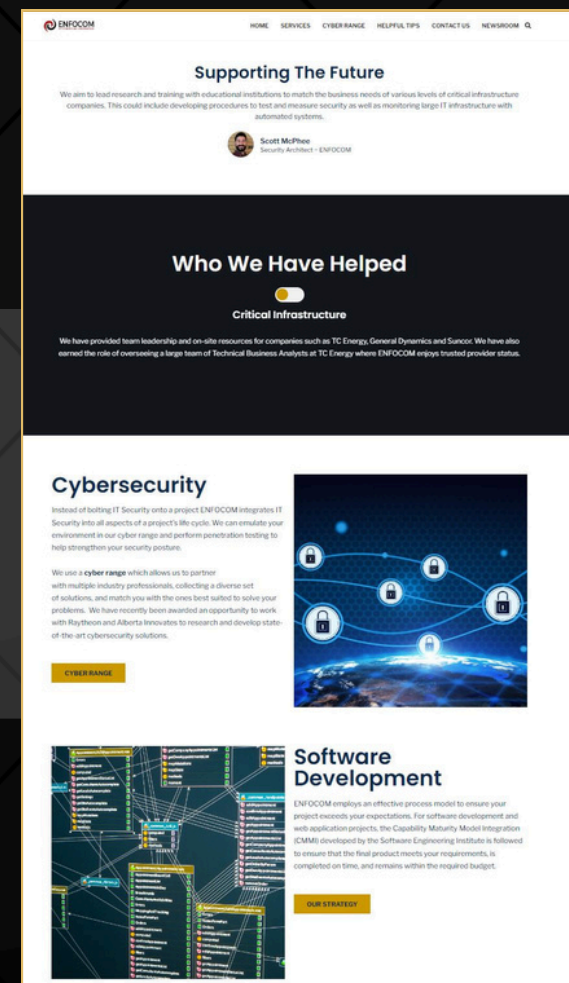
ENFOCOM

HOME SERVICES CYBER RANGE HELPFUL TIPS CONTACT US NEWSROOM

Supporting The Future

We aim to lead research and training with educational institutions to match the business needs of various levels of critical infrastructure companies. This could include developing procedures to test and measure security as well as monitoring large IT infrastructure with automated systems.

Scott McPhee
Security Architect - ENFOCOM

Who We Have Helped

Critical Infrastructure

We have provided team leadership and on-site resources for companies such as TC Energy, General Dynamics and Suncor. We have also earned the role of overseeing a large team of Technical Business Analysts at TC Energy where ENFOCOM enjoys trusted provider status.

Cybersecurity

Instead of bolting IT Security onto a project ENFOCOM integrates IT Security into all aspects of a project's life cycle. We can emulate your environment in our cyber range and perform penetration testing to help strengthen your security posture.

We use a cyber range which allows us to partner with multiple industry professionals, collecting a diverse set of solutions, and match you with the ones best suited to solve your problems. We have recently been awarded an opportunity to work with Raytheon and Alberta Innovates to research and develop state-of-the-art cybersecurity solutions.

CYBER RANGE

Software Development

ENFOCOM employs an effective process model to ensure your project exceeds your expectations. For software development and web application projects, the Capability Maturity Model Integration (CMMI) developed by the Software Engineering Institute is followed to ensure that the final product meets your requirements, is completed on time, and remains within the required budget.

OUR STRATEGY